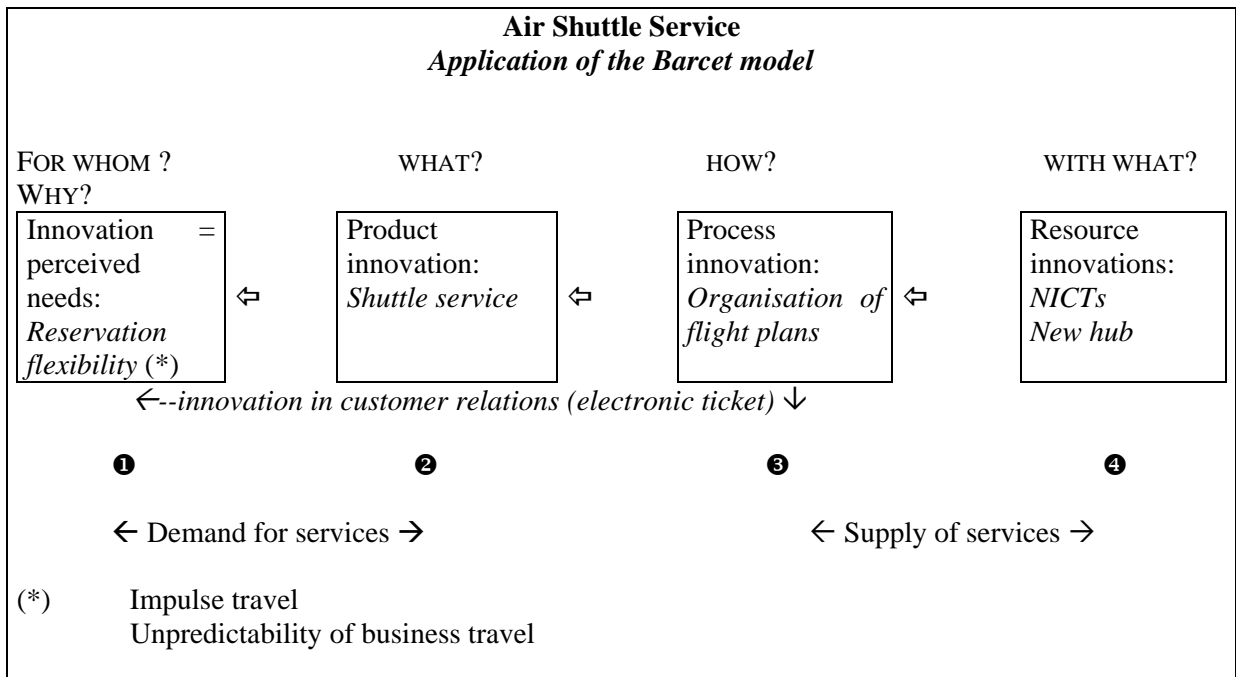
**Air Shuttle Service**
***Application of the Barcet model***

FOR WHOM ? WHY?

WHAT?

HOW?

WITH WHAT?

Innovation = perceived needs: *Reservation flexibility* (*)

⇦

Product innovation: *Shuttle service*

⇦

Process innovation: *Organisation of flight plans*

⇦

Resource innovations: *NICTs* *New hub*

←*--innovation in customer relations (electronic ticket)* ↓

❶ ❷ ❸ ❹

← Demand for services →

← Supply of services →

(*) Impulse travel
Unpredictability of business travel